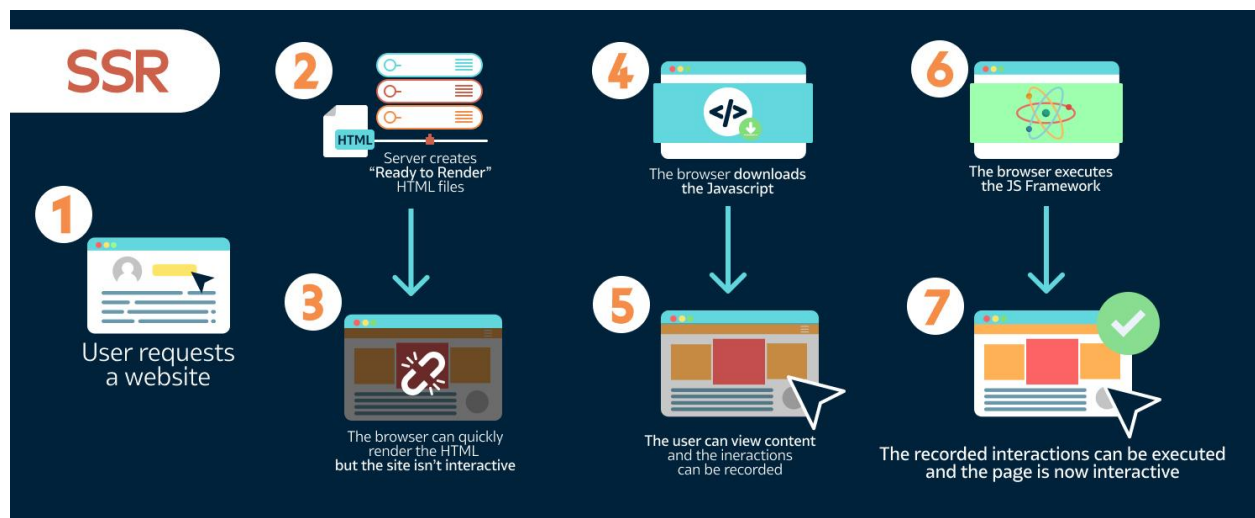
SSR

1

User requests a website

2

HTML

Server creates "Ready to Render" HTML files

3

The browser can quickly render the HTML but the site isn't interactive

4

The browser downloads the Javascript

5

The user can view content and the ineractions can be recorded

6

The browser executes the JS Framework

7

The recorded interactions can be executed and the page is now interactive